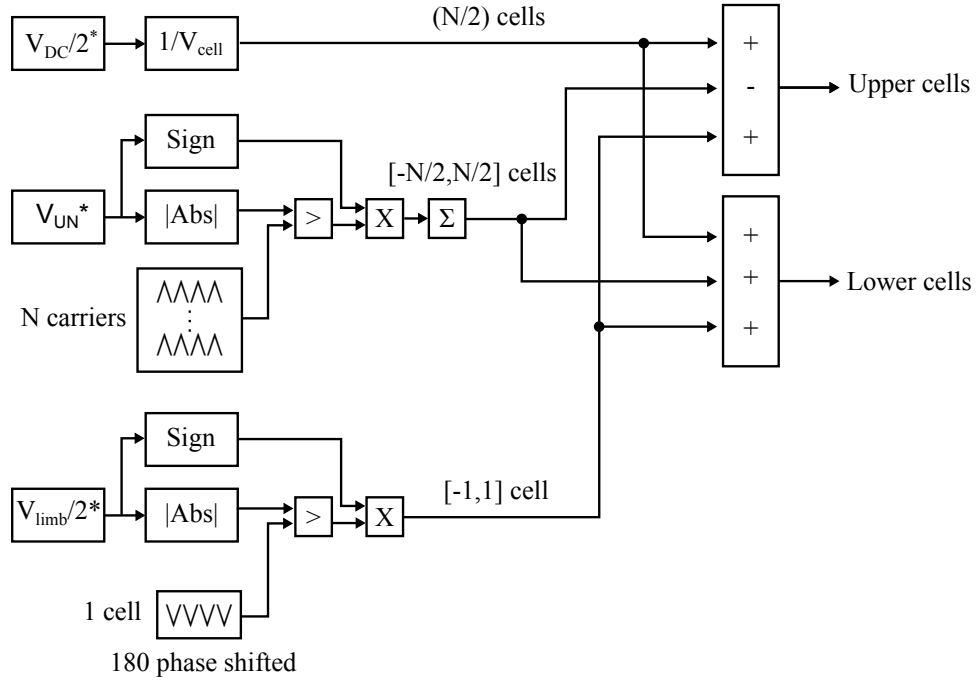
$V_{DC}/2^*$

$1/V_{cell}$

(N/2) cells

+
-
+

Upper cells

Sign

$V_{UN}^*$

|Abs|

>

X

Σ

[-N/2,N/2] cells

+
+
+

Lower cells

N carriers

ΛΛΛΛ
⋮
ΛΛΛΛ

Sign

$V_{limb}/2^*$

|Abs|

>

X

[-1,1] cell

1 cell

VVVV

180 phase shifted